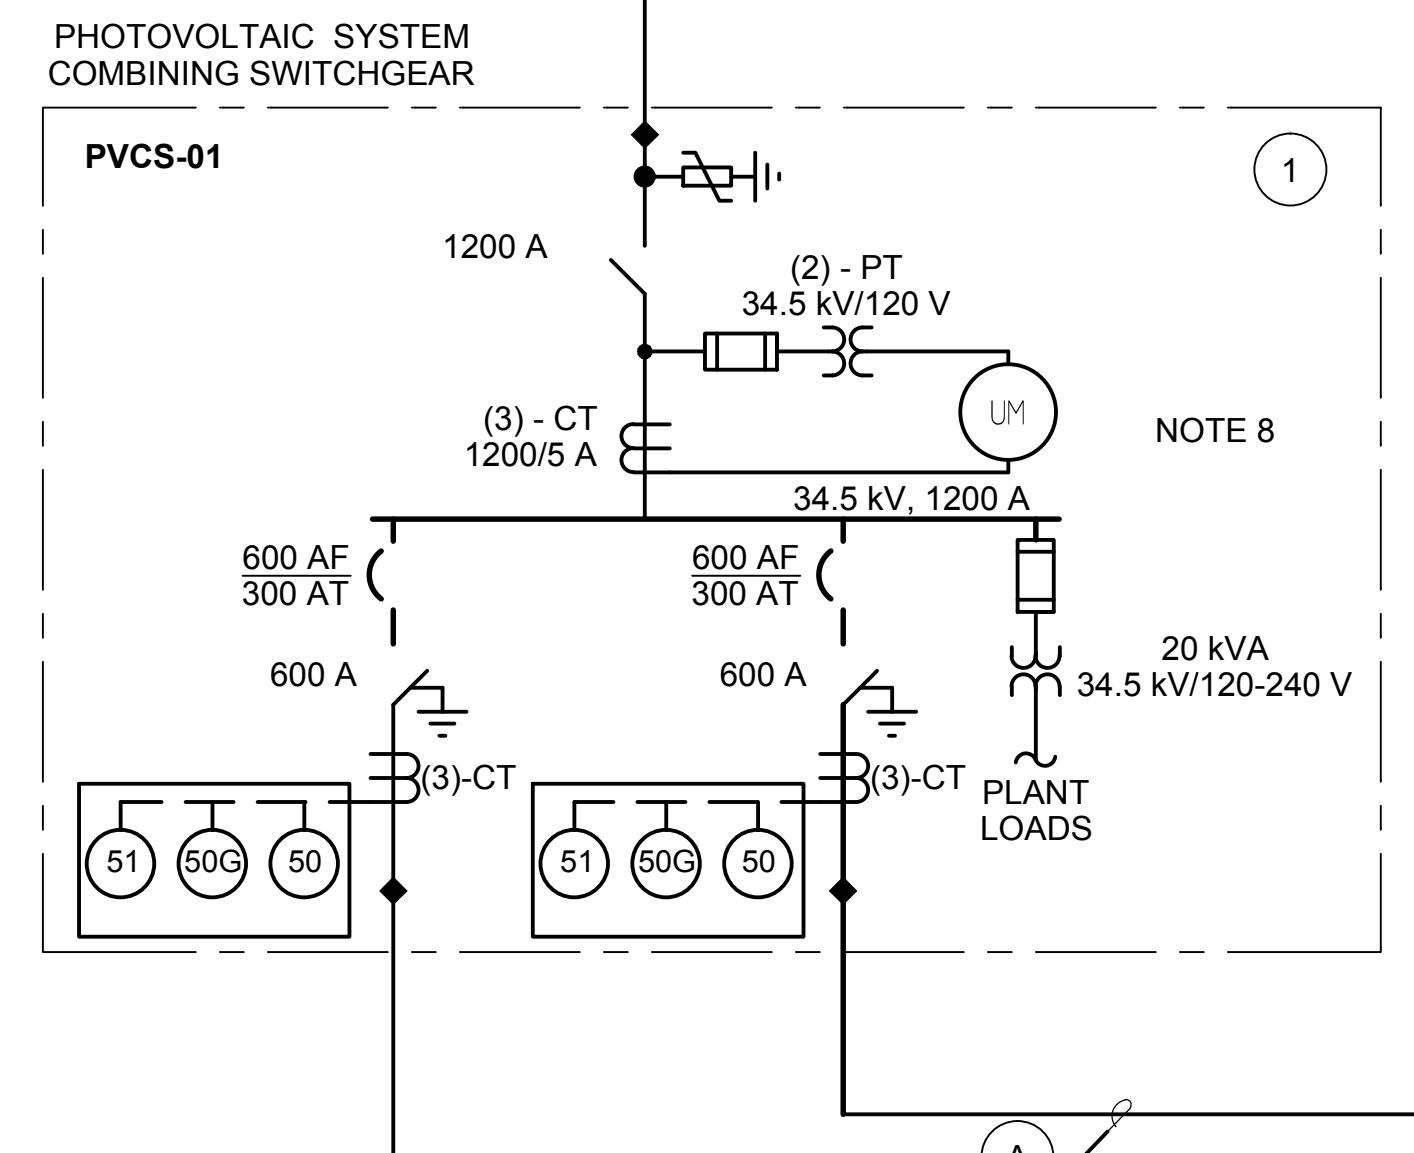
PHOTOVOLTAIC SYSTEM
COMBINING SWITCHGEAR

PVCS-01

1

1200 A

(2) - PT
34.5 kV/120 V

UM

NOTE 8

(3) - CT
1200/5 A

34.5 kV, 1200 A

$\frac{600 \text{ AF}}{300 \text{ AT}}$

$\frac{600 \text{ AF}}{300 \text{ AT}}$

20 kVA
34.5 kV/120-240 V

600 A

600 A

(3)-CT

(3)-CT

PLANT
LOADS

51 50G 50

51 50G 50

A